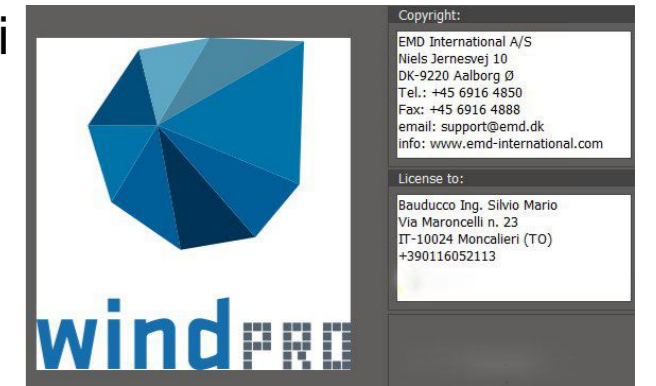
i

windPRO

Copyright:

EMD International A/S
Niels Jernesvej 10
DK-9220 Aalborg Ø
Tel.: +45 6916 4850
Fax: +45 6916 4888
email: support@emd.dk
info: www.emd-international.com

License to:

Baudracco Ing. Silvio Mario
Via Maroncelli n. 23
IT-10024 Moncalieri (TO)
+390116052113